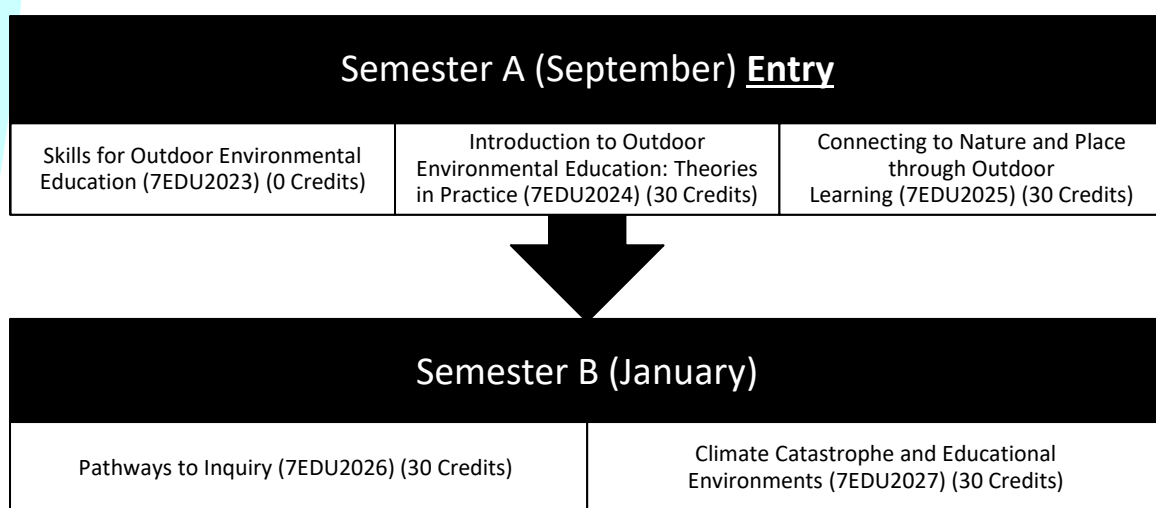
Semester A (September) **Entry**

| Skills for Outdoor Environmental Education (7EDU2023) (0 Credits) | Introduction to Outdoor Environmental Education: Theories in Practice (7EDU2024) (30 Credits) | Connecting to Nature and Place through Outdoor Learning (7EDU2025) (30 Credits) |
|---|---|---|

Semester B (January)

| Pathways to Inquiry (7EDU2026) (30 Credits) | Climate Catastrophe and Educational Environments (7EDU2027) (30 Credits) |
|---|---|